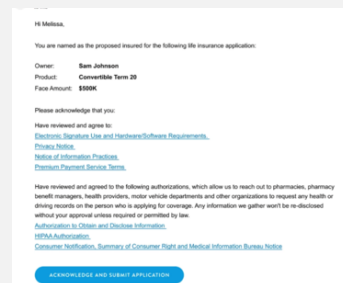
Hi Melissa,

You are named as the proposed insured for the following life insurance application:

Owner: Sam Johnson
Product: Convertible Term 20
Face Amount: $500K

Please acknowledge that you:

Have reviewed and agree to:
Electronic Signature Use and Hardware/Software Requirements.
Privacy Notice.
Notice of Information Practices.
Premium Payment Service Terms.

Have reviewed and agreed to the following authorizations, which allow us to reach out to pharmacies, pharmacy benefit managers, health providers, motor vehicle departments and other organizations to request any health or driving records on the person who is applying for coverage. Any information we gather won't be re-disclosed without your approval unless required or permitted by law.
Authorization to Obtain and Disclose Information.
HIPAA Authorization.
Consumer Notification, Summary of Consumer Right and Medical Information Bureau Notice

ACKNOWLEDGE AND SUBMIT APPLICATION